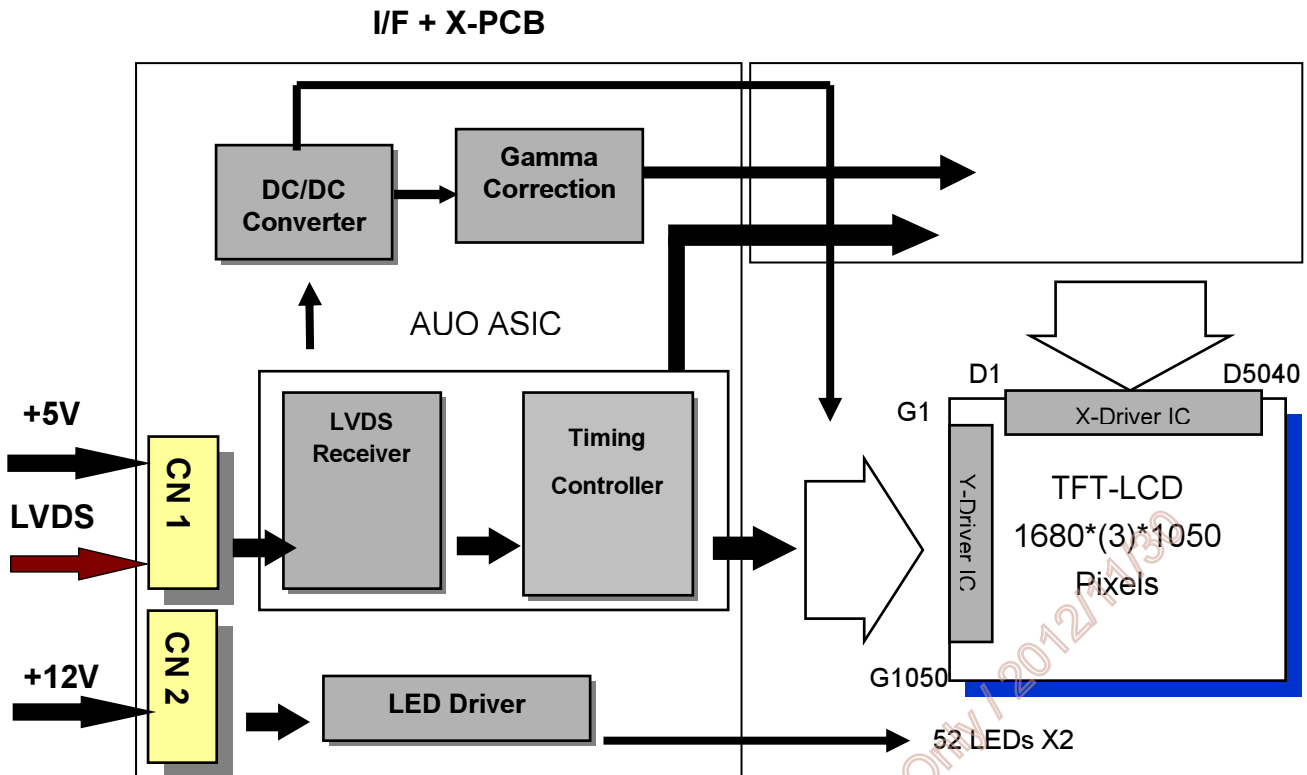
I/F + X-PCB

DC/DC Converter

Gamma Correction

AUO ASIC

+5V

LVDS

+12V

CN 1

CN 2

LVDS Receiver

Timing Controller

LED Driver

D1

D5040

G1

X-Driver IC

Y-Driver IC

TFT-LCD
1680*(3)*1050
Pixels

G1050

52 LEDs X2

Only / 2012/11/30